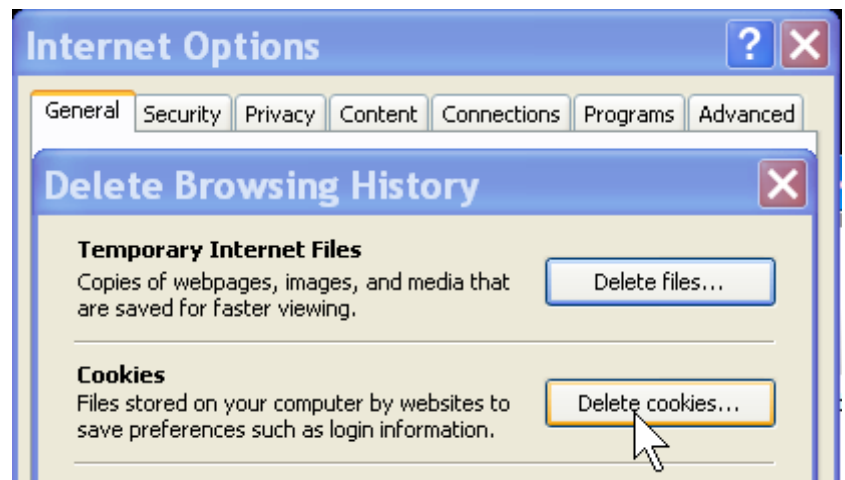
Internet Options

?

General | Security | Privacy | Content | Connections | Programs | Advanced

Delete Browsing History

Temporary Internet Files
Copies of webpages, images, and media that are saved for faster viewing.

Delete files...

Cookies
Files stored on your computer by websites to save preferences such as login information.

Delete cookies...